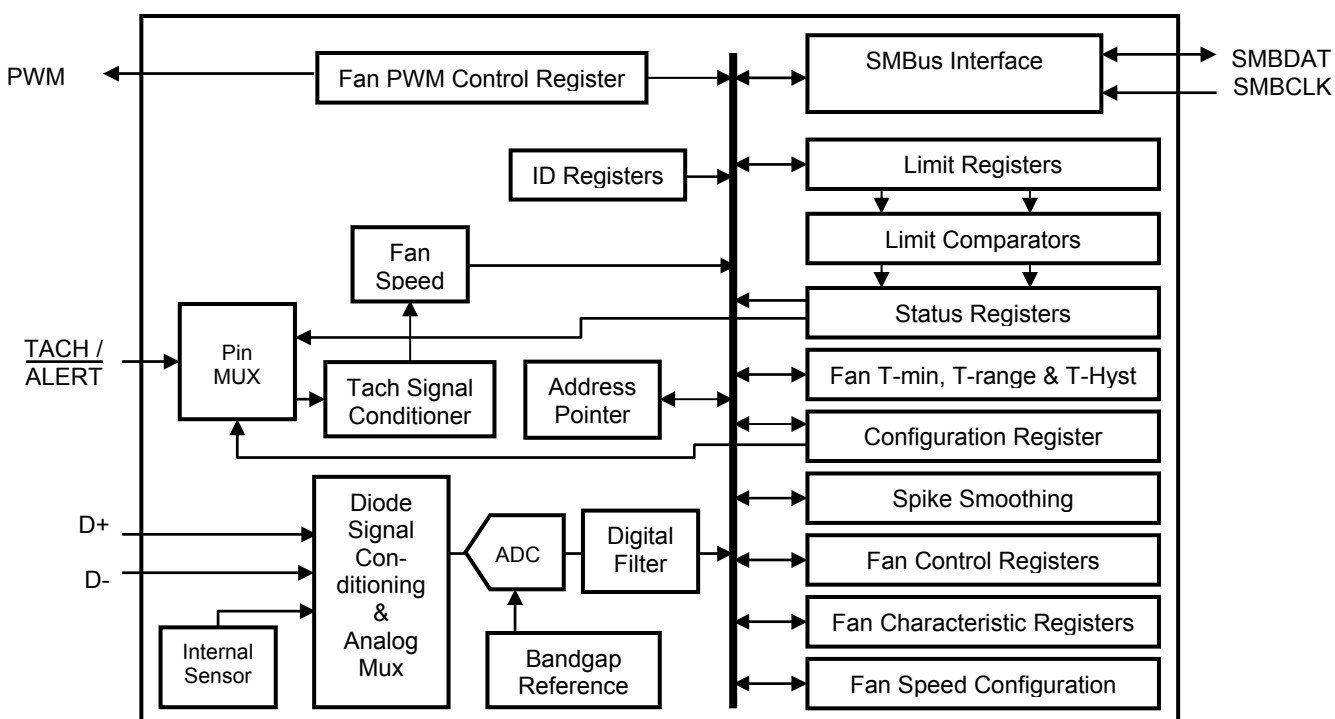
PWM

Fan PWM Control Register

SMBus Interface

SMBDAT
SMBCLK

ID Registers

Limit Registers

Limit Comparators

Fan Speed

Status Registers

TACH / ALERT

Pin MUX

Tach Signal Conditioner

Address Pointer

Fan T-min, T-range & T-Hyst

Configuration Register

D+

D-

Diode Signal Conditioning & Analog Mux

ADC

Digital Filter

Spike Smoothing

Fan Control Registers

Internal Sensor

Bandgap Reference

Fan Characteristic Registers

Fan Speed Configuration